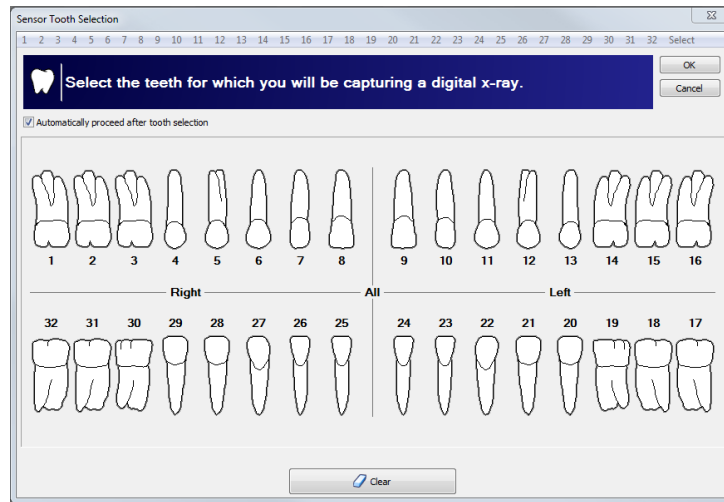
Sensor Tooth Selection

1 2 3 4 5 6 7 8 9 10 11 12 13 14 15 16 17 18 19 20 21 22 23 24 25 26 27 28 29 30 31 32 Select

Select the teeth for which you will be capturing a digital x-ray.

OK

Cancel

Automatically proceed after tooth selection

1 2 3 4 5 6 7 8 9 10 11 12 13 14 15 16

Right All Left

32 31 30 29 28 27 26 25 24 23 22 21 20 19 18 17

Clear